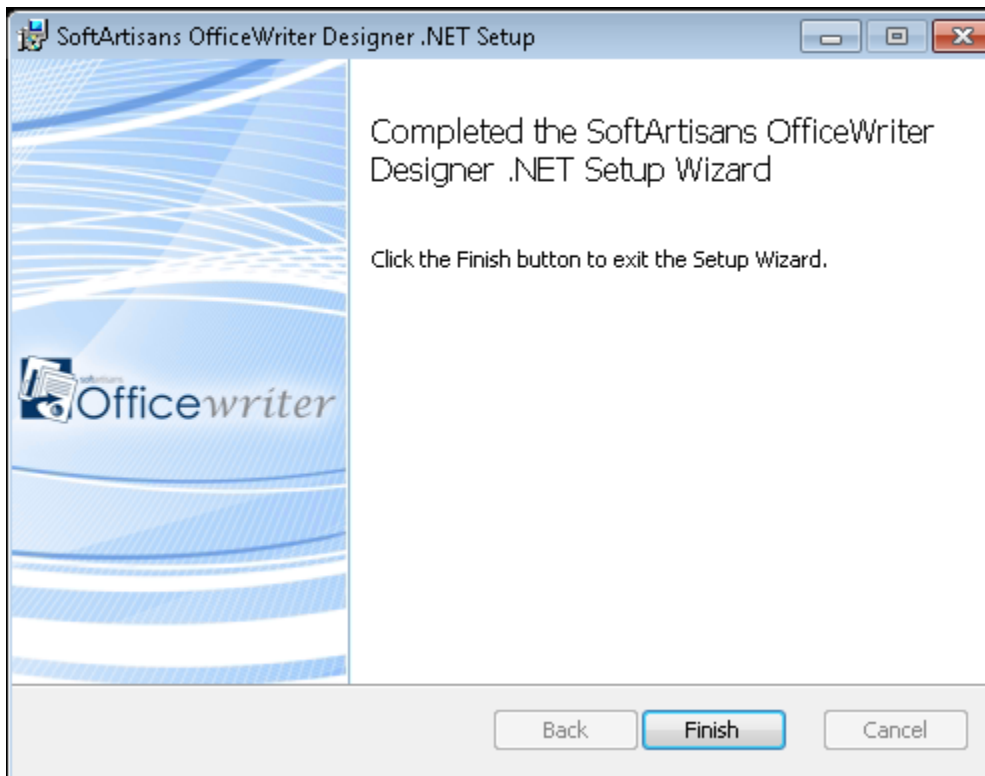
SoftArtisans OfficeWriter Designer .NET Setup

Completed the SoftArtisans OfficeWriter Designer .NET Setup Wizard

Click the Finish button to exit the Setup Wizard.

softartisans Officewriter

Back

Finish

Cancel